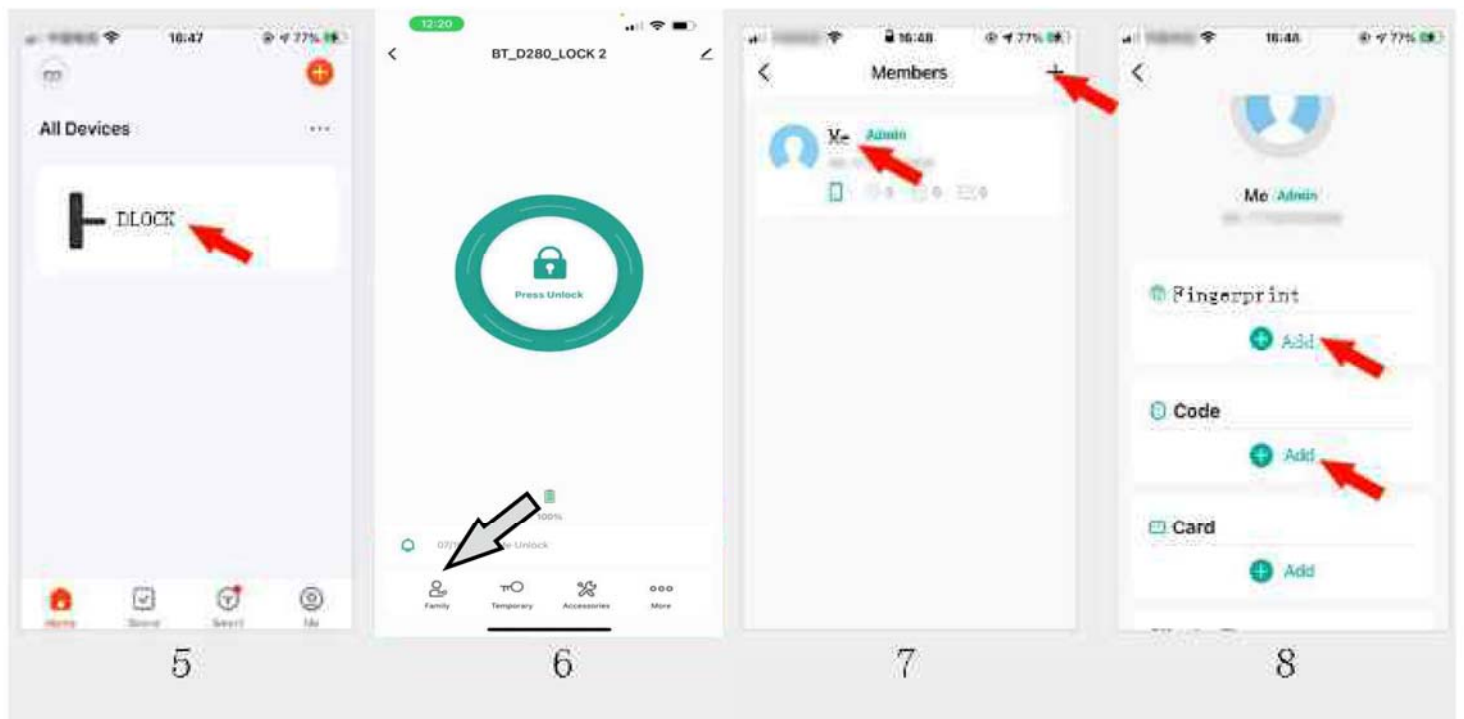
16:47 77%

All Devices

DLOCK

Home Scene Smart Me

5

12:20

BT_D280_LOCK 2

Press Unlock

100%

07/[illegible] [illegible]e Unlock

Family Temporary Accessories More

6

16:48 77%

Members

Me Admin

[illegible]

0 0 0

7

16:48 77%

Me Admin

Fingerprint

Add

Code

Add

Card

Add

8